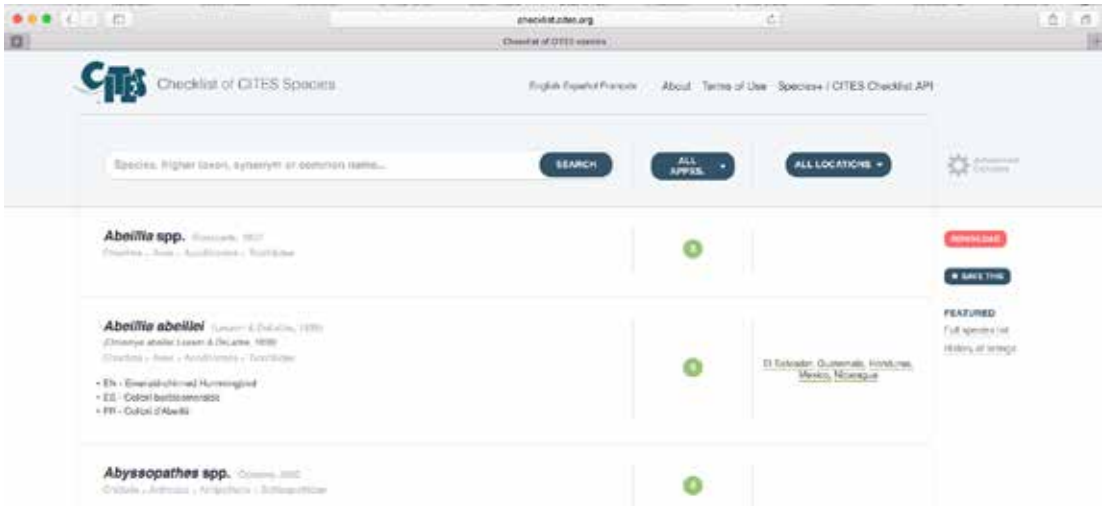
checklist.cites.org

Checklist of CITES species

CITES Checklist of CITES Species

English Español Français About Terms of Use Species+ / CITES Checklist API

Species, higher taxon, synonym or common name...

SEARCH

ALL APPXS.

ALL LOCATIONS

Advanced Options

Abeillia spp. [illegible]
Chordata › Aves › Apodiformes › Trochilidae

II

DOWNLOAD

SAVE THIS

FEATURED

Full species list

History of listings

Abeillia abeillei (Lesson & DeLattre, 1839)
(Ornismya abeillei Lesson & DeLattre, 1839)
Chordata › Aves › Apodiformes › Trochilidae

• EN - Emerald-chinned Hummingbird
• ES - Colibrí barbiesmeralda
• FR - Colibri d'Abeillé

II

El Salvador, Guatemala, Honduras, Mexico, Nicaragua

Abyssopathes spp. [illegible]
Cnidaria › Anthozoa › Antipatharia › Schizopathidae

II